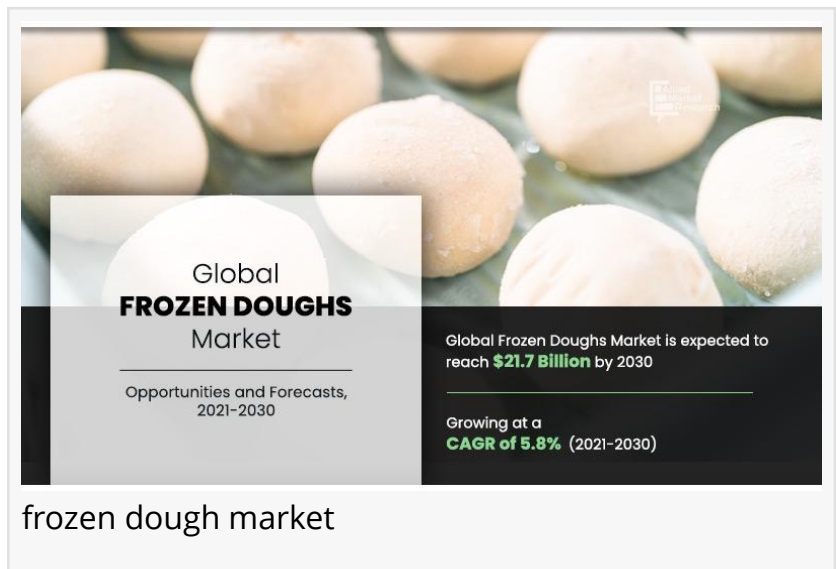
Allied Market Research

Global
FROZEN DOUGHS
Market

Opportunities and Forecasts, 2021-2030

Global Frozen Doughs Market is expected to reach $21.7 Billion by 2030

Growing at a
CAGR of 5.8% (2021-2030)

frozen dough market